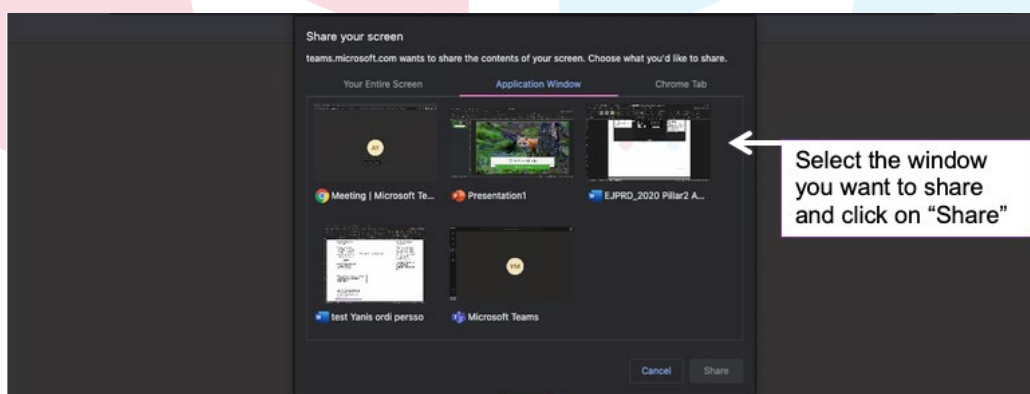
Share your screen

teams.microsoft.com wants to share the contents of your screen. Choose what you'd like to share.

Your Entire Screen

Application Window

Chrome Tab

AY

Meeting | Microsoft Te...

Presentation1

EJPRD_2020 Pillar2 A...

test Yanis ordi persso

YM

Microsoft Teams

Cancel

Share

Select the window you want to share and click on “Share”